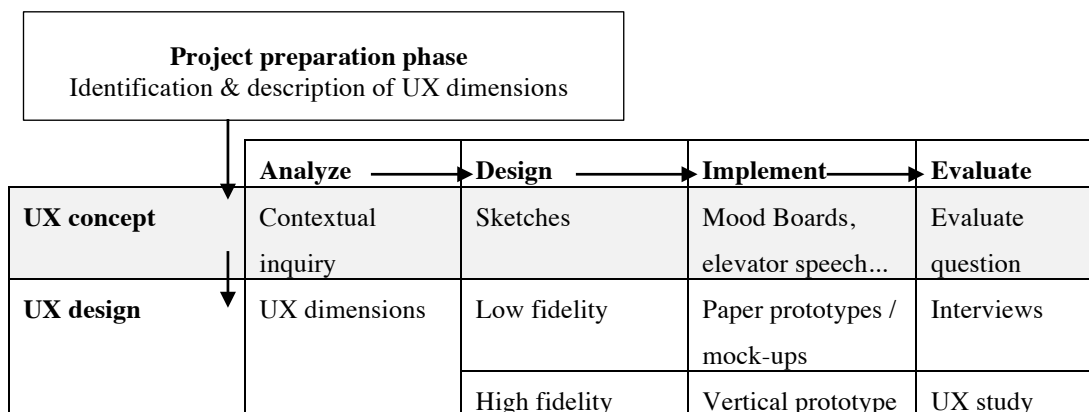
**Project preparation phase**
Identification & description of UX dimensions

| | Analyze | Design | Implement | Evaluate |
|---|---|---|---|---|
| UX concept | Contextual inquiry | Sketches | Mood Boards, elevator speech... | Evaluate question |
| UX design | UX dimensions | Low fidelity | Paper prototypes / mock-ups | Interviews |
| | | High fidelity | Vertical prototype | UX study |